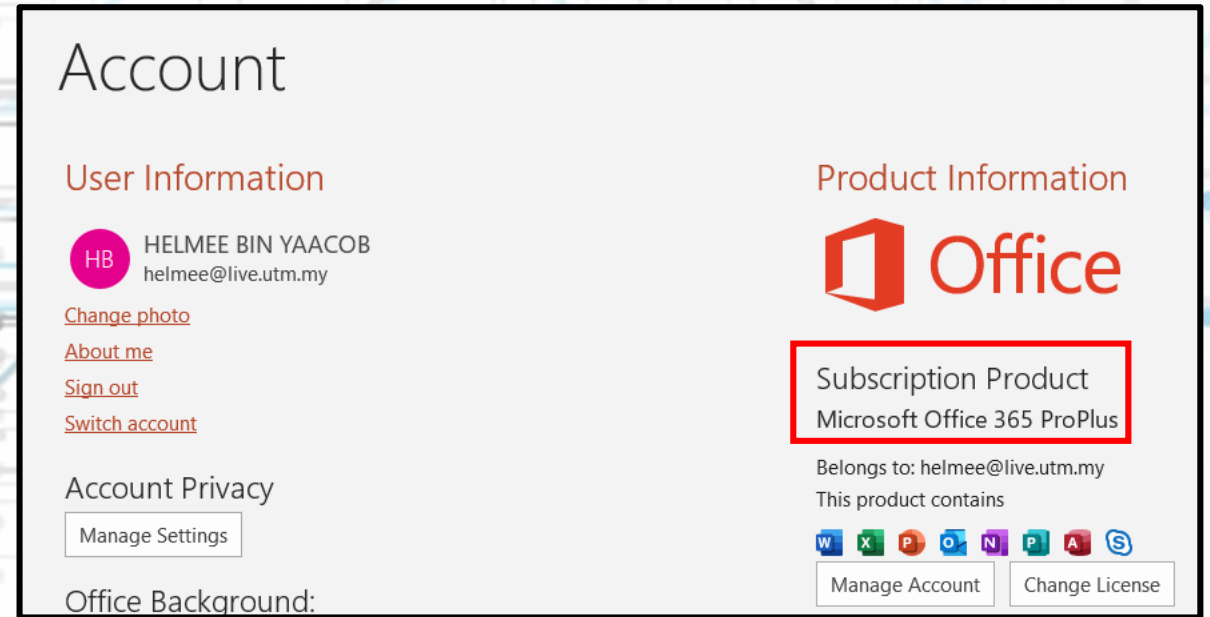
Account

User Information

HB HELMEE BIN YAACOB
helmee@live.utm.my

Change photo

About me

Sign out

Switch account

Account Privacy

Manage Settings

Office Background:

Product Information

Office

Subscription Product
Microsoft Office 365 ProPlus

Belongs to: helmee@live.utm.my
This product contains

Manage Account

Change License